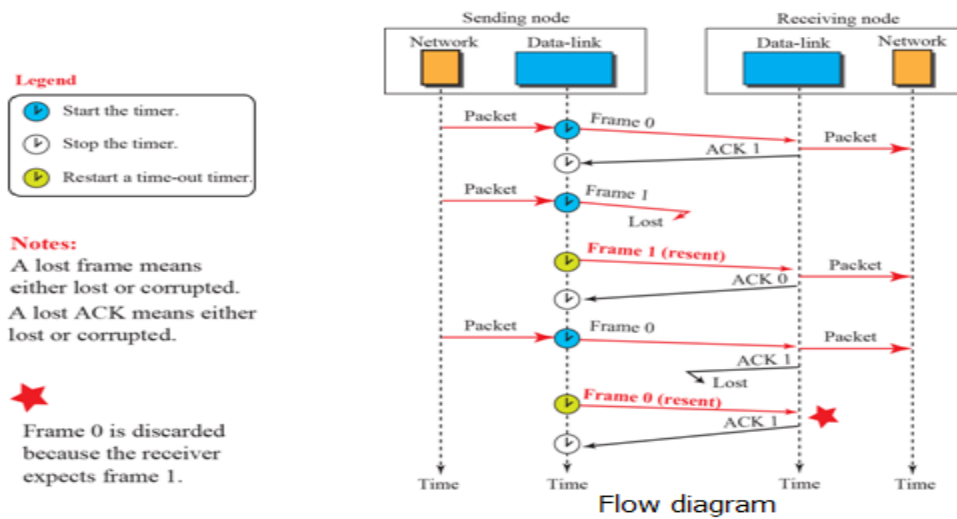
Legend

Start the timer.

Stop the timer.

Restart a time-out timer.

Notes:
A lost frame means either lost or corrupted.
A lost ACK means either lost or corrupted.

Frame 0 is discarded because the receiver expects frame 1.

Sending node

Network

Data-link

Receiving node

Data-link

Network

Packet

Frame 0

Packet

ACK 1

Packet

Frame 1

Lost

Frame 1 (resent)

Packet

ACK 0

Packet

Frame 0

Packet

ACK 1

Lost

Frame 0 (resent)

ACK 1

Time

Time

Time

Time

Flow diagram